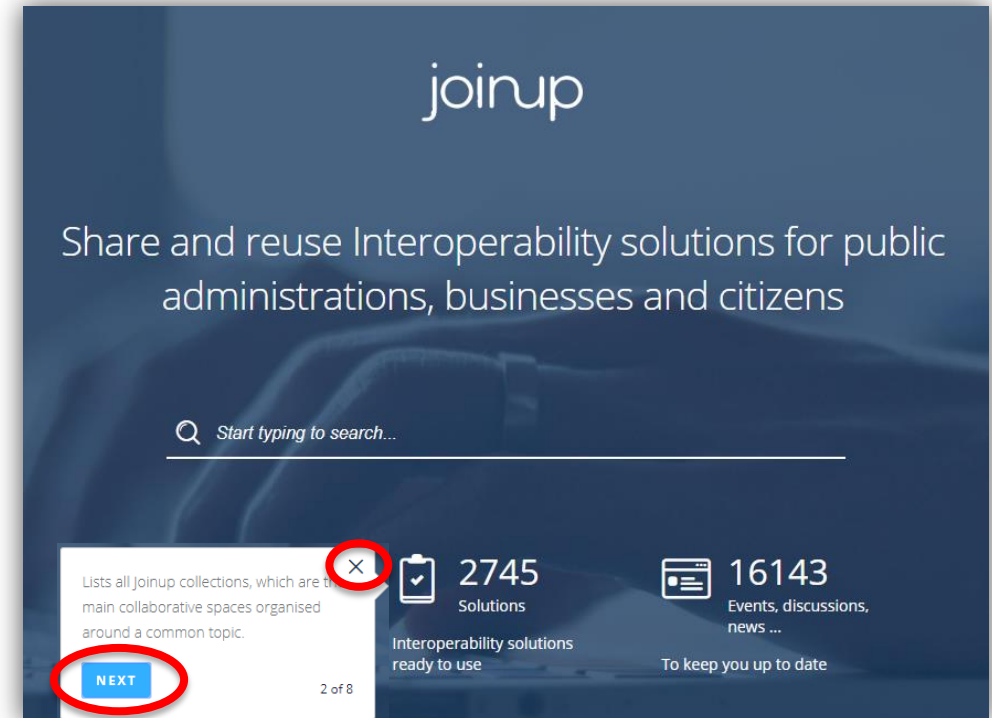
joinup

Share and reuse Interoperability solutions for public administrations, businesses and citizens

Start typing to search...

Lists all Joinup collections, which are th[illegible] main collaborative spaces organised around a common topic.

NEXT

2 of 8

2745
Solutions

Interoperability solutions ready to use

16143
Events, discussions, news ...

To keep you up to date